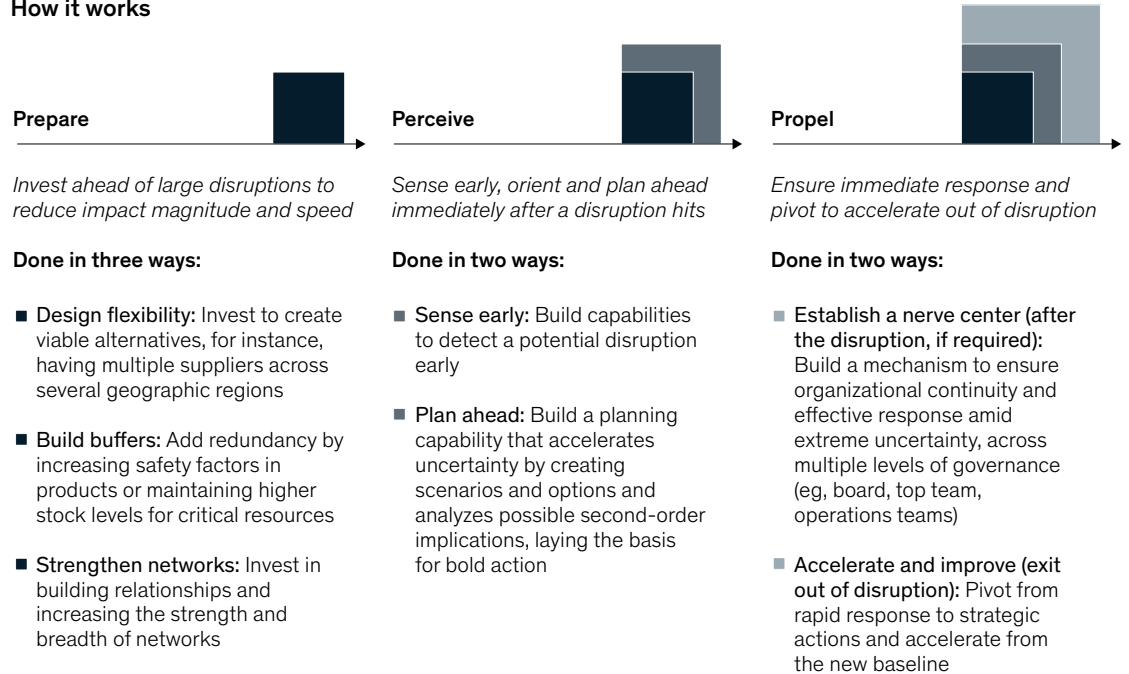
How it works

Prepare

Invest ahead of large disruptions to reduce impact magnitude and speed

Done in three ways:

■ Design flexibility: Invest to create viable alternatives, for instance, having multiple suppliers across several geographic regions

■ Build buffers: Add redundancy by increasing safety factors in products or maintaining higher stock levels for critical resources

■ Strengthen networks: Invest in building relationships and increasing the strength and breadth of networks

Perceive

Sense early, orient and plan ahead immediately after a disruption hits

Done in two ways:

■ Sense early: Build capabilities to detect a potential disruption early

■ Plan ahead: Build a planning capability that accelerates uncertainty by creating scenarios and options and analyzes possible second-order implications, laying the basis for bold action

Propel

Ensure immediate response and pivot to accelerate out of disruption

Done in two ways:

■ Establish a nerve center (after the disruption, if required): Build a mechanism to ensure organizational continuity and effective response amid extreme uncertainty, across multiple levels of governance (eg, board, top team, operations teams)

■ Accelerate and improve (exit out of disruption): Pivot from rapid response to strategic actions and accelerate from the new baseline